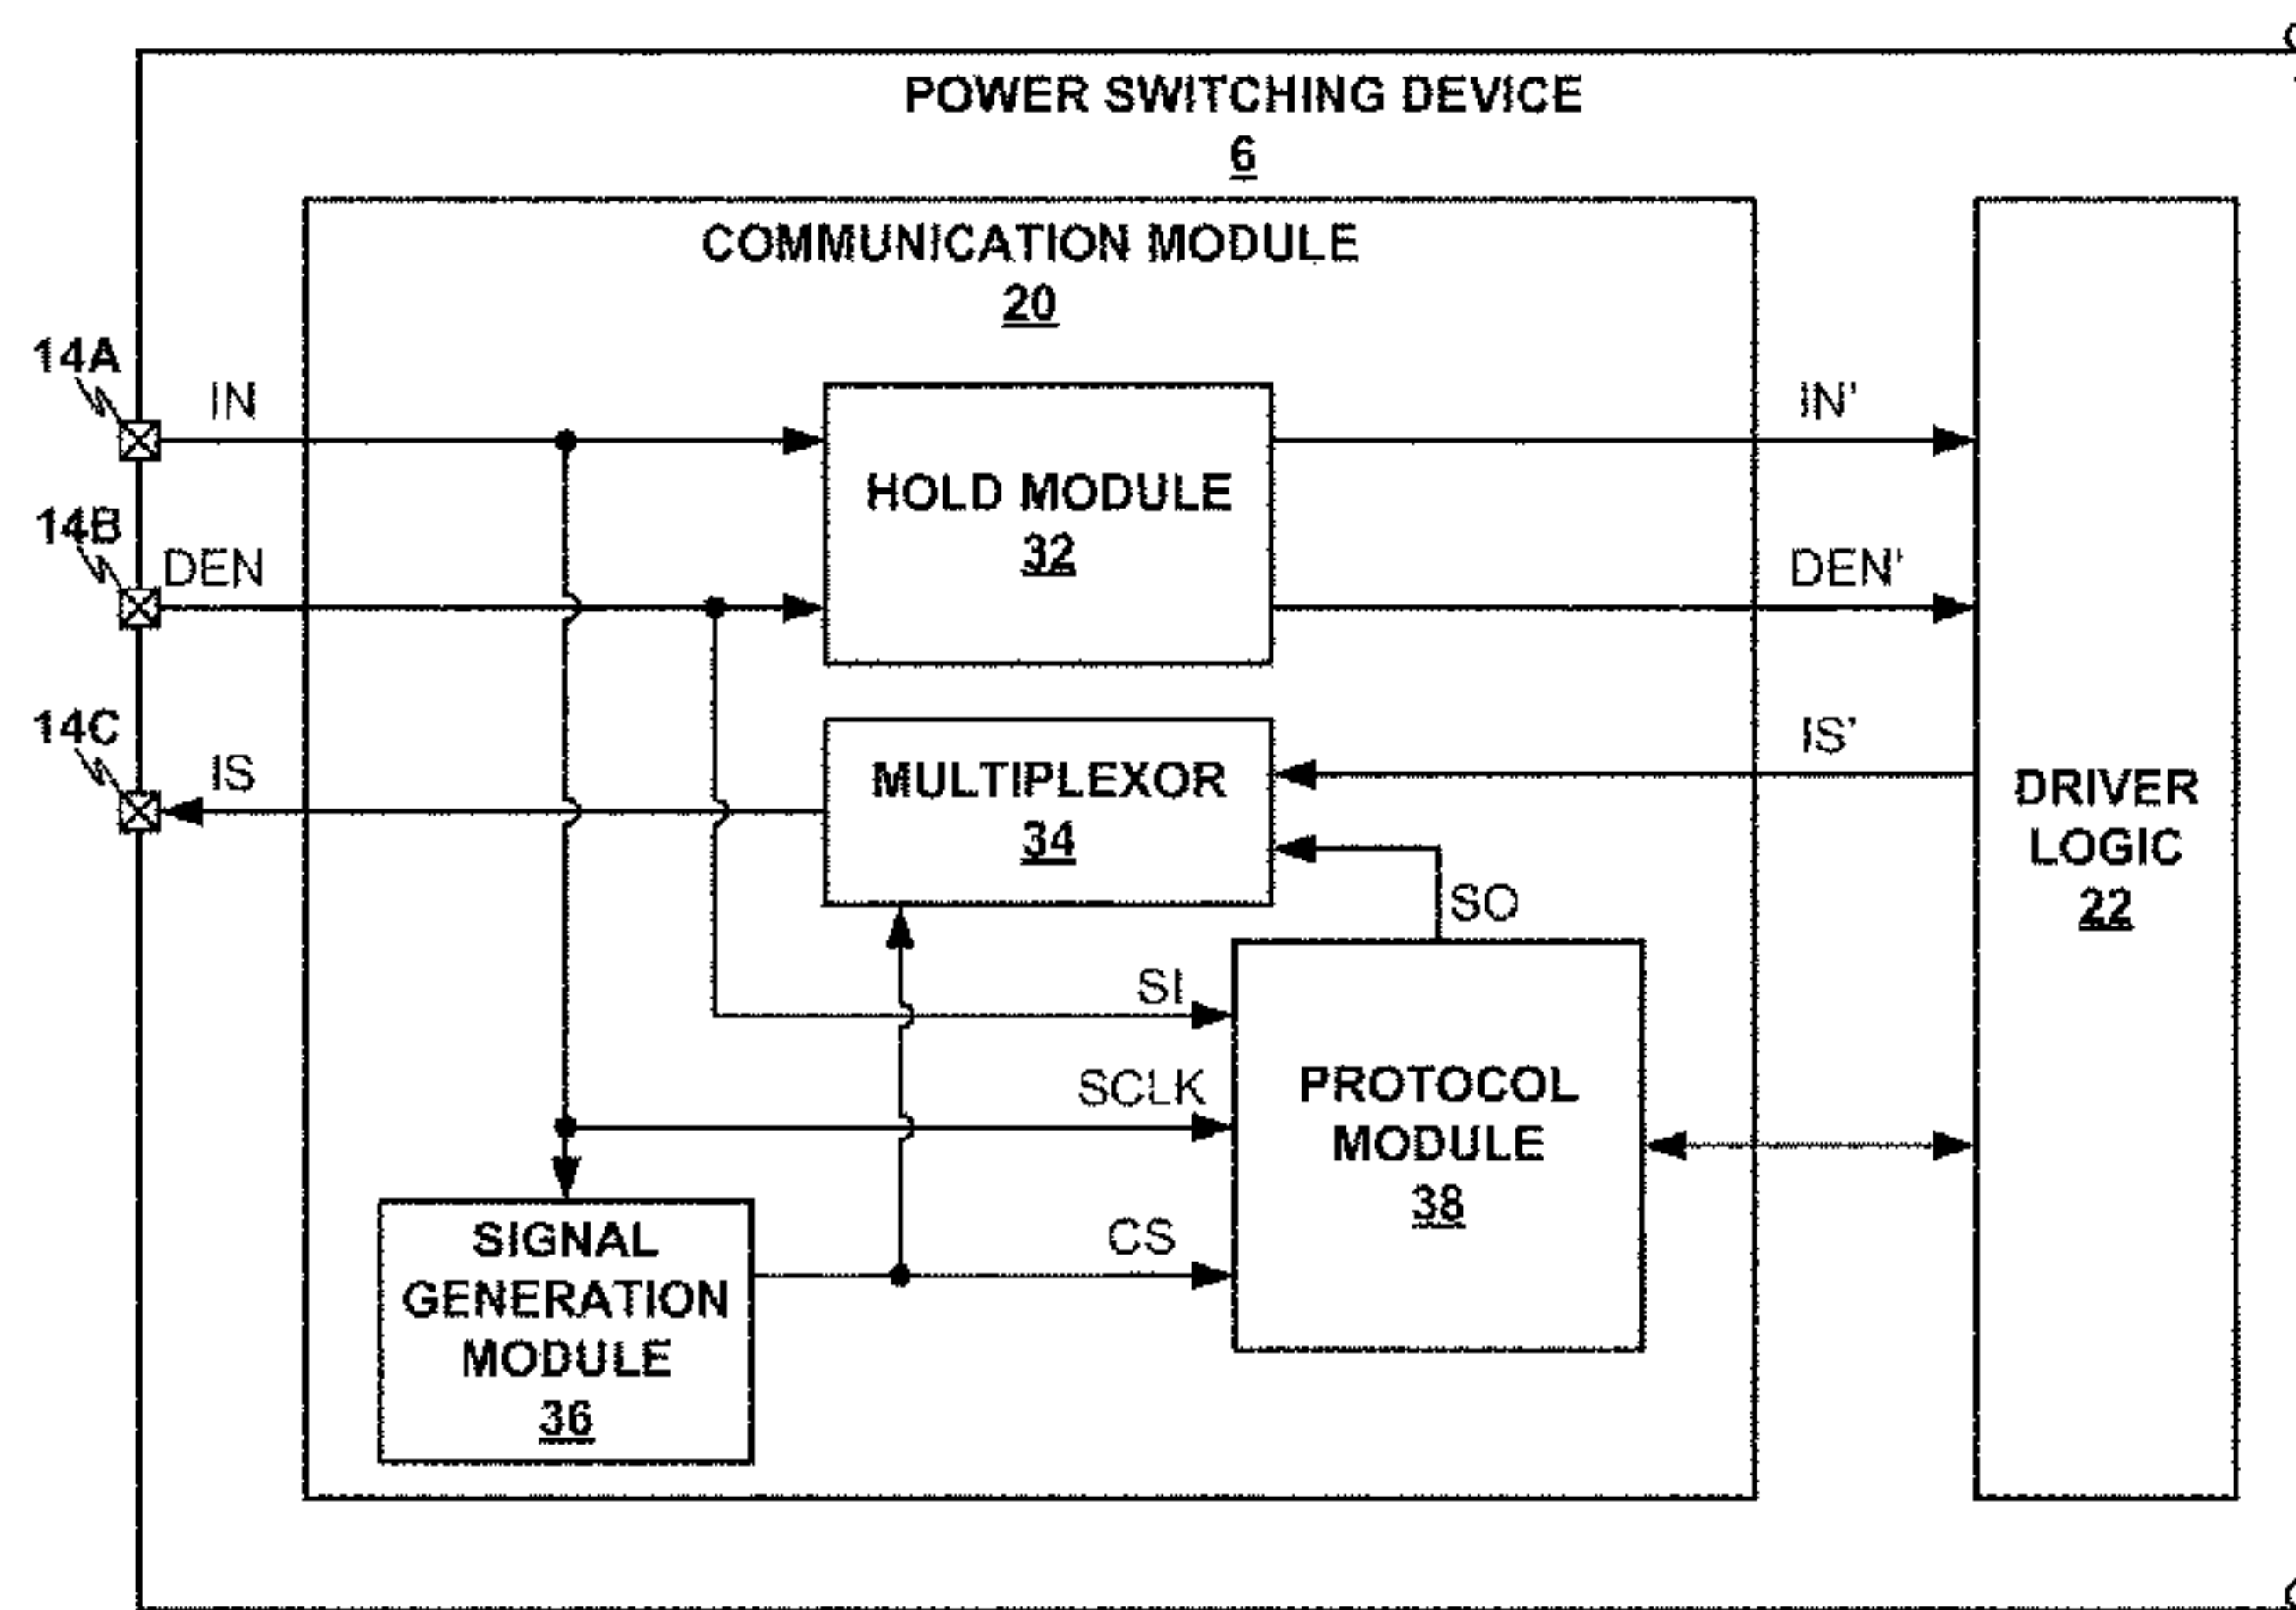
POWER SWITCHING DEVICE
6

COMMUNICATION MODULE
20

14A
IN

14B
DEN

14C
IS

HOLD MODULE
32

MULTIPLEXOR
34

IN'

DEN'

IS'

SO

SI

SCLK

CS

PROTOCOL MODULE
38

SIGNAL GENERATION MODULE
36

DRIVER LOGIC
22